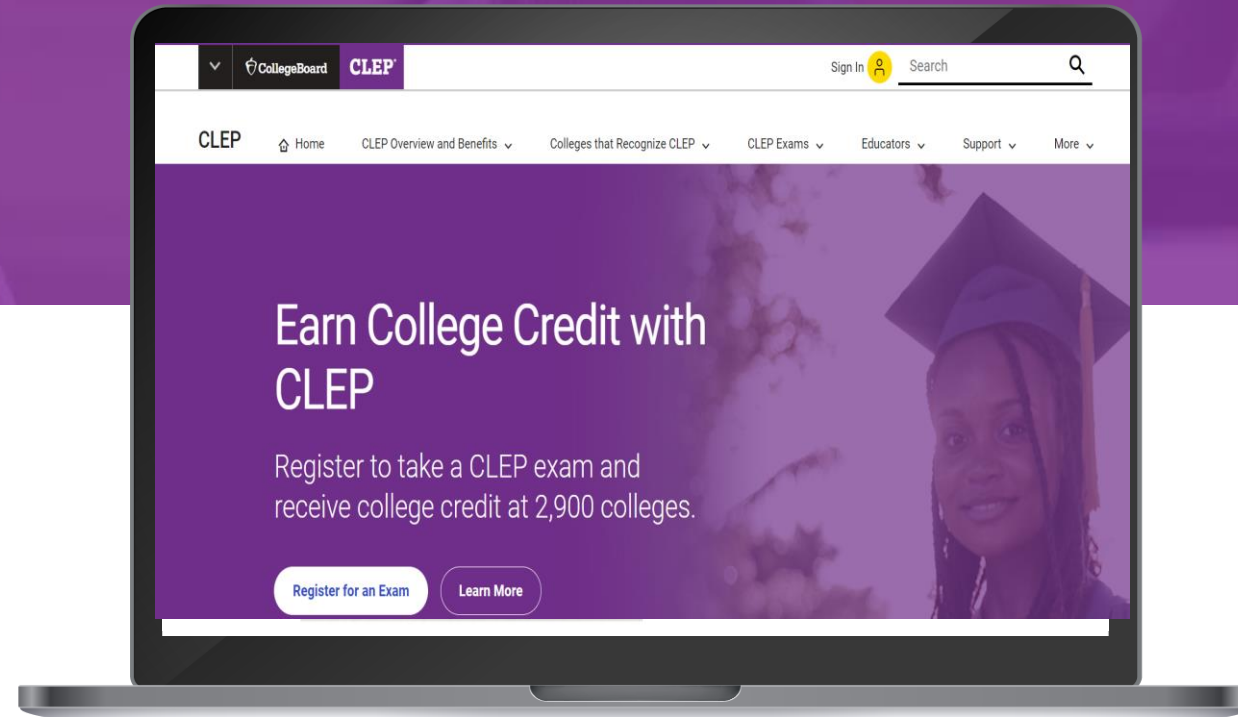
CollegeBoard CLEP

Sign In Search

CLEP Home CLEP Overview and Benefits Colleges that Recognize CLEP CLEP Exams Educators Support More

Earn College Credit with CLEP

Register to take a CLEP exam and receive college credit at 2,900 colleges.

Register for an Exam Learn More